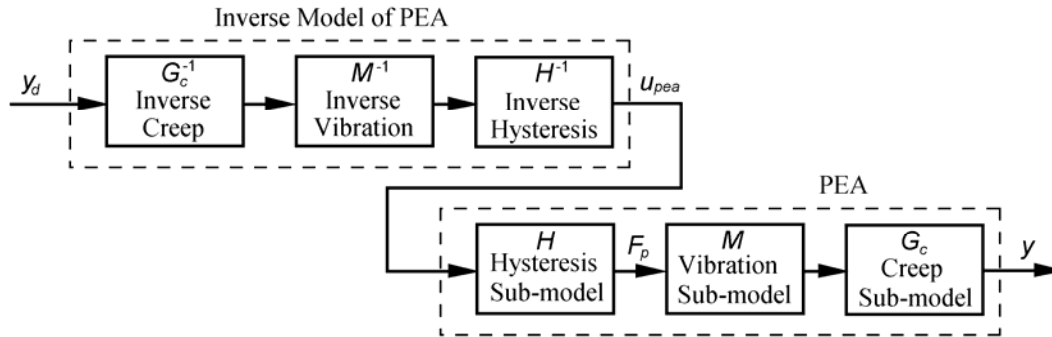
Inverse Model of PEA

$y_d$

$G_c^{-1}$
Inverse
Creep

$M^{-1}$
Inverse
Vibration

$H^{-1}$
Inverse
Hysteresis

$u_{pea}$

PEA

$H$
Hysteresis
Sub-model

$F_p$

$M$
Vibration
Sub-model

$G_c$
Creep
Sub-model

$y$